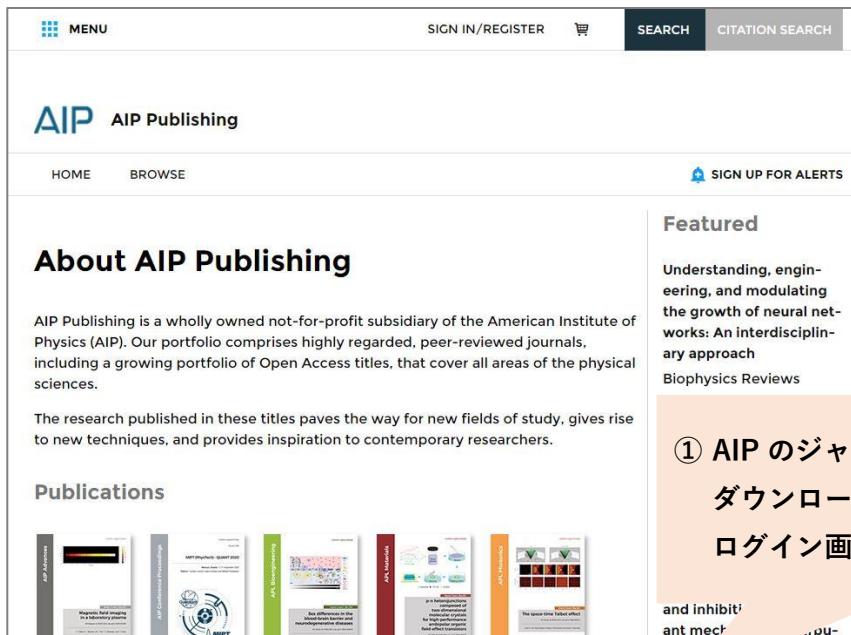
MENU

SIGN IN/REGISTER

SEARCH

CITATION SEARCH

AIP AIP Publishing

HOME

BROWSE

SIGN UP FOR ALERTS

About AIP Publishing

AIP Publishing is a wholly owned not-for-profit subsidiary of the American Institute of Physics (AIP). Our portfolio comprises highly regarded, peer-reviewed journals, including a growing portfolio of Open Access titles, that cover all areas of the physical sciences.

The research published in these titles paves the way for new fields of study, gives rise to new techniques, and provides inspiration to contemporary researchers.

Publications

AIP Advances

Magnetic field imaging in a laboratory plasma

AIP Conference Proceedings

APL Bioengineering

Sex differences in the blood-brain barrier and neurodegenerative diseases

APL Materials

p-n heterojunctions composed of two-dimensional molecular crystals for high-performance ambipolar organic field-effect transistors

APL Photonics

The space-time Talbot effect

Featured

Understanding, engineering, and modulating the growth of neural networks: An interdisciplinary approach

Biophysics Reviews

① AIP のジャ

ダウンロー

ログイン画

and inhibiti

ant mech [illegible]